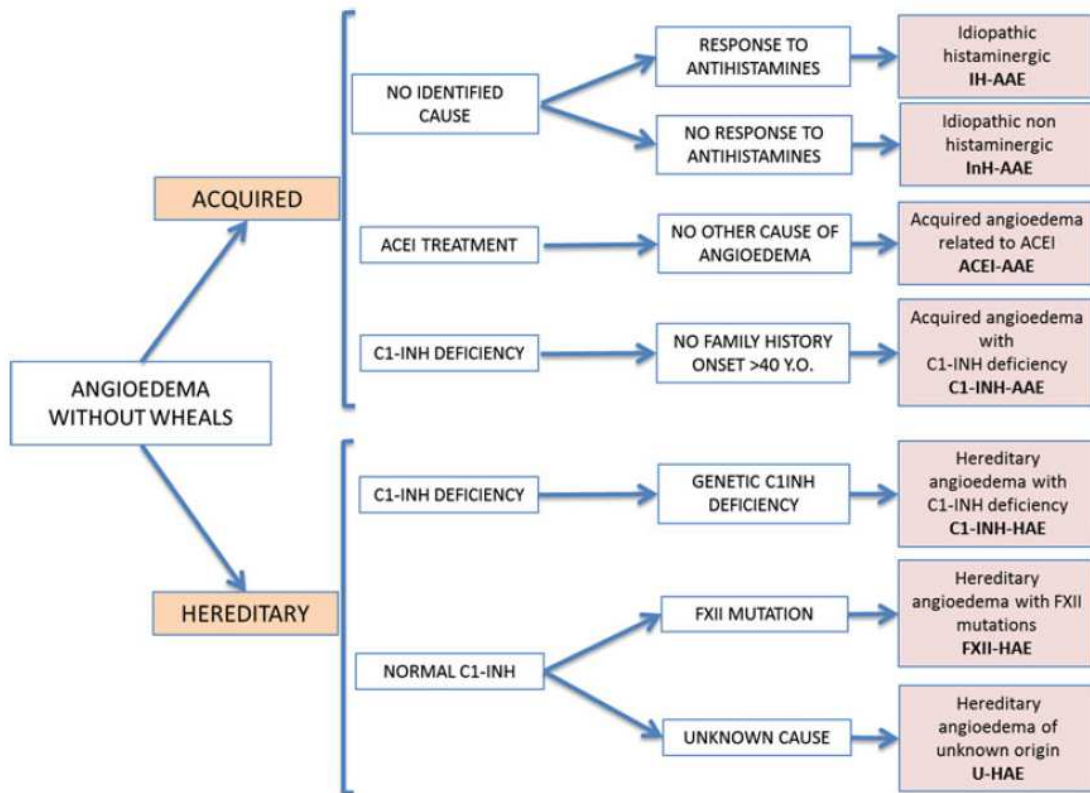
ANGIOEDEMA WITHOUT WHEALS

ACQUIRED

NO IDENTIFIED CAUSE

RESPONSE TO ANTIHISTAMINES

Idiopathic histaminergic
**IH-AAE**

NO RESPONSE TO ANTIHISTAMINES

Idiopathic non histaminergic
**InH-AAE**

ACEI TREATMENT

NO OTHER CAUSE OF ANGIOEDEMA

Acquired angioedema related to ACEI
**ACEI-AAE**

C1-INH DEFICIENCY

NO FAMILY HISTORY ONSET >40 Y.O.

Acquired angioedema with C1-INH deficiency
**C1-INH-AAE**

HEREDITARY

C1-INH DEFICIENCY

GENETIC C1INH DEFICIENCY

Hereditary angioedema with C1-INH deficiency
**C1-INH-HAE**

NORMAL C1-INH

FXII MUTATION

Hereditary angioedema with FXII mutations
**FXII-HAE**

UNKNOWN CAUSE

Hereditary angioedema of unknown origin
**U-HAE**